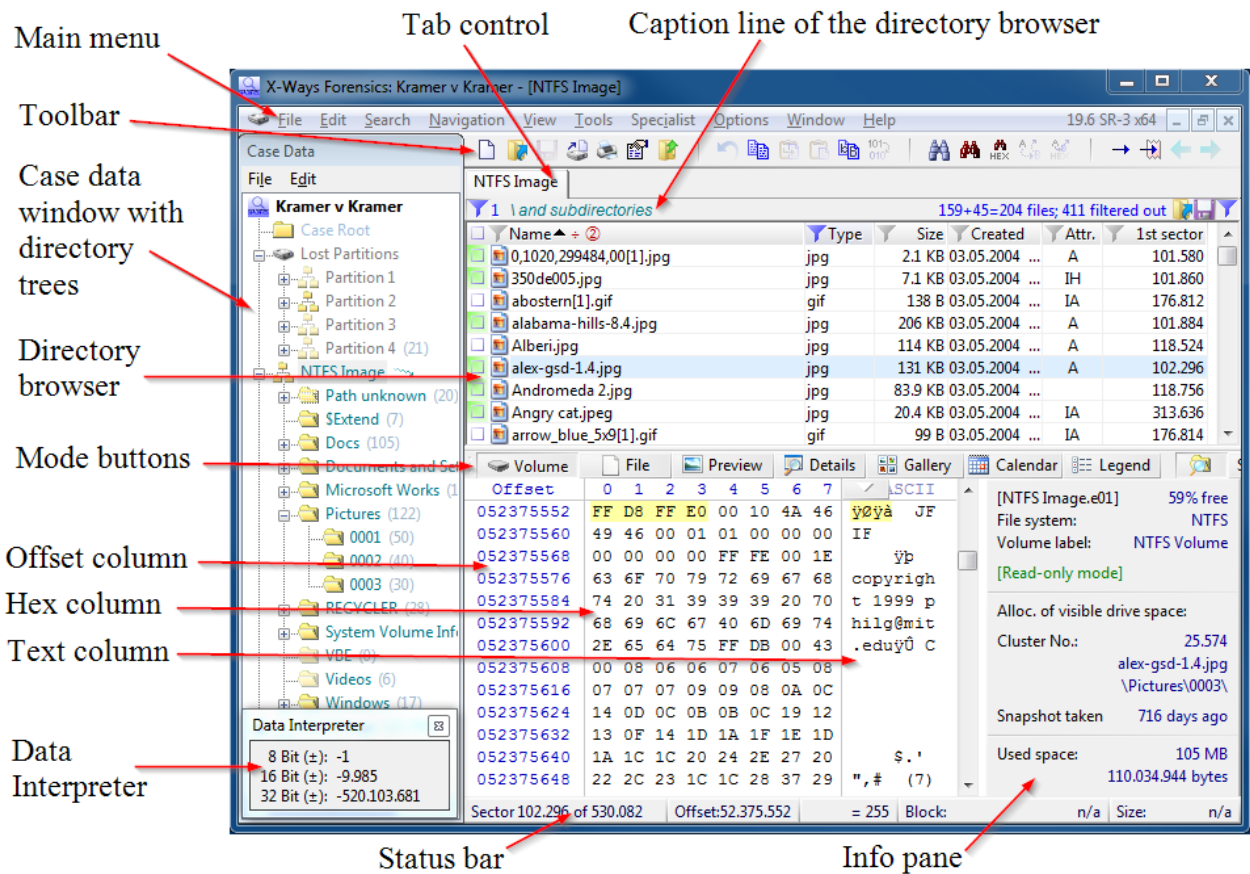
Main menu
Tab control
Caption line of the directory browser
Toolbar
Case data window with directory trees
Directory browser
Mode buttons
Offset column
Hex column
Text column
Data Interpreter
Status bar
Info pane

X-Ways Forensics: Kramer v Kramer - [NTFS Image]

File Edit Search Navigation View Tools Specialist Options Window Help 19.6 SR-3 x64

Case Data
File Edit
Kramer v Kramer
Case Root
Lost Partitions
Partition 1
Partition 2
Partition 3
Partition 4 (21)
NTFS Image
Path unknown (20)
$Extend (7)
Docs (105)
Documents and Set
Microsoft Works (1
Pictures (122)
0001 (50)
0002 (40)
0003 (30)
RECYCLER (28)
System Volume Info
VBE (0)
Videos (6)
Windows (17)

Data Interpreter
8 Bit (±): -1
16 Bit (±): -9.985
32 Bit (±): -520.103.681

NTFS Image
1 \ and subdirectories 159+45=204 files; 411 filtered out

| Name ÷ ② | Type | Size | Created | Attr. | 1st sector |
|---|---|---|---|---|---|
| 0,1020,299484,00[1].jpg | jpg | 2.1 KB | 03.05.2004 ... | A | 101.580 |
| 350de005.jpg | jpg | 7.1 KB | 03.05.2004 ... | IH | 101.860 |
| abostern[1].gif | gif | 138 B | 03.05.2004 ... | IA | 176.812 |
| alabama-hills-8.4.jpg | jpg | 206 KB | 03.05.2004 ... | A | 101.884 |
| Alberi.jpg | jpg | 114 KB | 03.05.2004 ... | A | 118.524 |
| alex-gsd-1.4.jpg | jpg | 131 KB | 03.05.2004 ... | A | 102.296 |
| Andromeda 2.jpg | jpg | 83.9 KB | 03.05.2004 ... | | 118.756 |
| Angry cat.jpeg | jpg | 20.4 KB | 03.05.2004 ... | IA | 313.636 |
| arrow_blue_5x9[1].gif | gif | 99 B | 03.05.2004 ... | IA | 176.814 |

Volume File Preview Details Gallery Calendar Legend

| Offset | 0 | 1 | 2 | 3 | 4 | 5 | 6 | 7 | ASCII |
|---|---|---|---|---|---|---|---|---|---|
| 052375552 | FF | D8 | FF | E0 | 00 | 10 | 4A | 46 | ÿØÿà JF |
| 052375560 | 49 | 46 | 00 | 01 | 01 | 00 | 00 | 00 | IF |
| 052375568 | 00 | 00 | 00 | 00 | FF | FE | 00 | 1E | ÿþ |
| 052375576 | 63 | 6F | 70 | 79 | 72 | 69 | 67 | 68 | copyrigh |
| 052375584 | 74 | 20 | 31 | 39 | 39 | 39 | 20 | 70 | t 1999 p |
| 052375592 | 68 | 69 | 6C | 67 | 40 | 6D | 69 | 74 | hilg@mit |
| 052375600 | 2E | 65 | 64 | 75 | FF | DB | 00 | 43 | .eduÿÛ C |
| 052375608 | 00 | 08 | 06 | 06 | 07 | 06 | 05 | 08 | |
| 052375616 | 07 | 07 | 07 | 09 | 09 | 08 | 0A | 0C | |
| 052375624 | 14 | 0D | 0C | 0B | 0B | 0C | 19 | 12 | |
| 052375632 | 13 | 0F | 14 | 1D | 1A | 1F | 1E | 1D | |
| 052375640 | 1A | 1C | 1C | 20 | 24 | 2E | 27 | 20 | $.' |
| 052375648 | 22 | 2C | 23 | 1C | 1C | 28 | 37 | 29 | ",# (7) |

[NTFS Image.e01] 59% free
File system: NTFS
Volume label: NTFS Volume
[Read-only mode]
Alloc. of visible drive space:
Cluster No.: 25.574
alex-gsd-1.4.jpg
\Pictures\0003\
Snapshot taken 716 days ago
Used space: 105 MB
110.034.944 bytes

Sector 102.296 of 530.082 Offset:52.375.552 = 255 Block: n/a Size: n/a